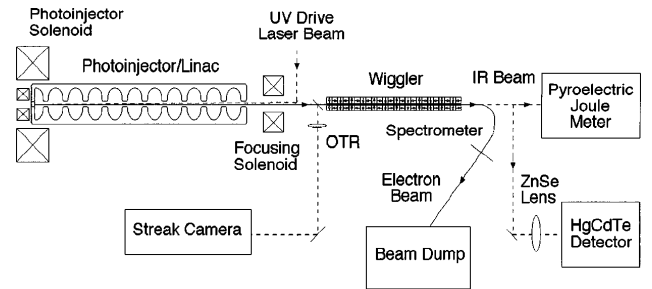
Photoinjector Solenoid

UV Drive Laser Beam

Photoinjector/Linac

Wiggler

IR Beam

Pyroelectric Joule Meter

Focusing Solenoid

OTR

Spectrometer

Electron Beam

ZnSe Lens

Streak Camera

Beam Dump

HgCdTe Detector